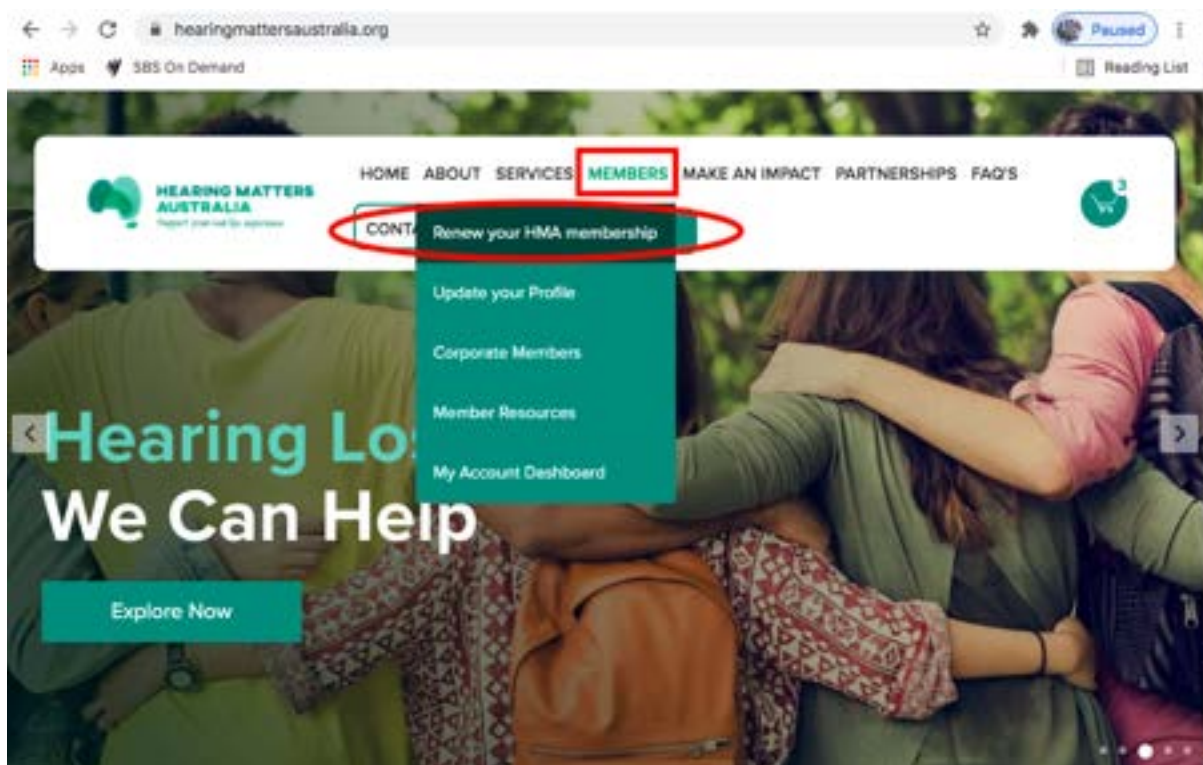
hearingmattersaustralia.org

Paused

Apps SBS On Demand

Reading List

HEARING MATTERS AUSTRALIA
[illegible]

HOME ABOUT SERVICES MEMBERS MAKE AN IMPACT PARTNERSHIPS FAQ'S

CONTA

3

Renew your HMA membership

Update your Profile

Corporate Members

Member Resources

My Account Deshboard

Hearing Los

We Can Help

Explore Now